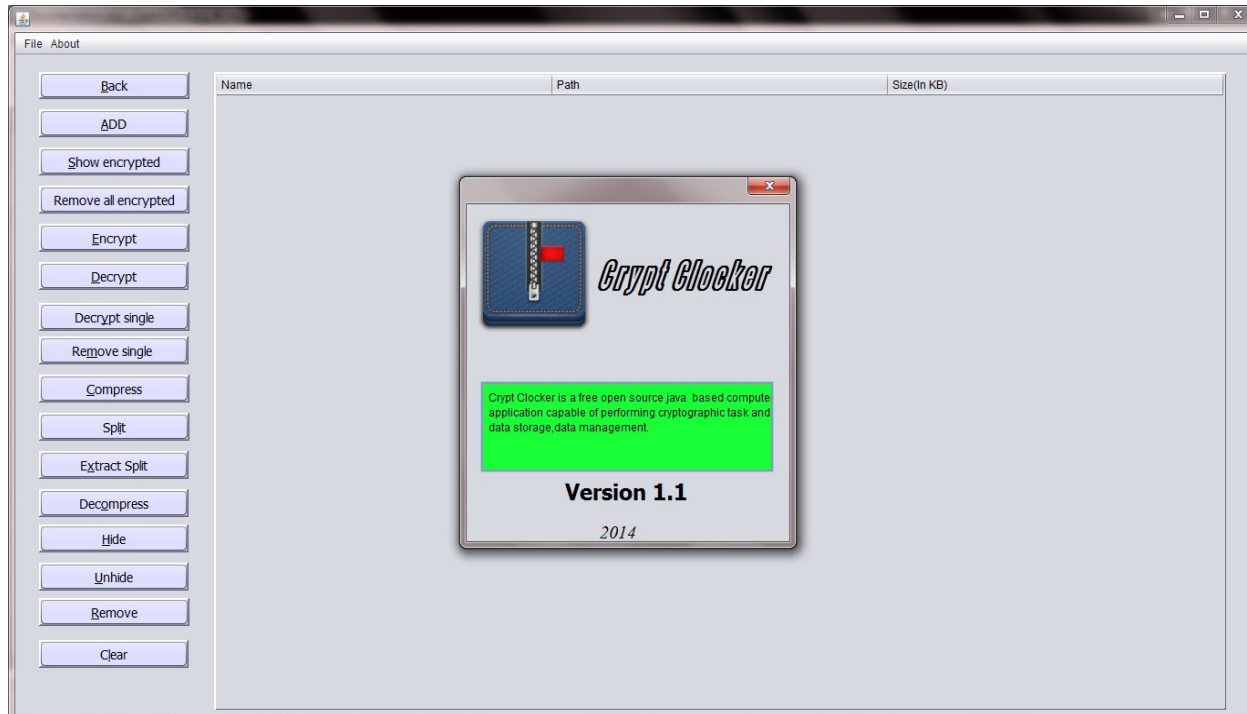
File About

Back

ADD

Show encrypted

Remove all encrypted

Encrypt

Decrypt

Decrypt single

Remove single

Compress

Split

Extract Split

Decompress

Hide

Unhide

Remove

Clear

| Name | Path | Size(In KB) |
|---|---|---|

Crypt Clocker

Crypt Clocker is a free open source java based compute application capable of performing cryptographic task and data storage,data management.

Version 1.1

2014